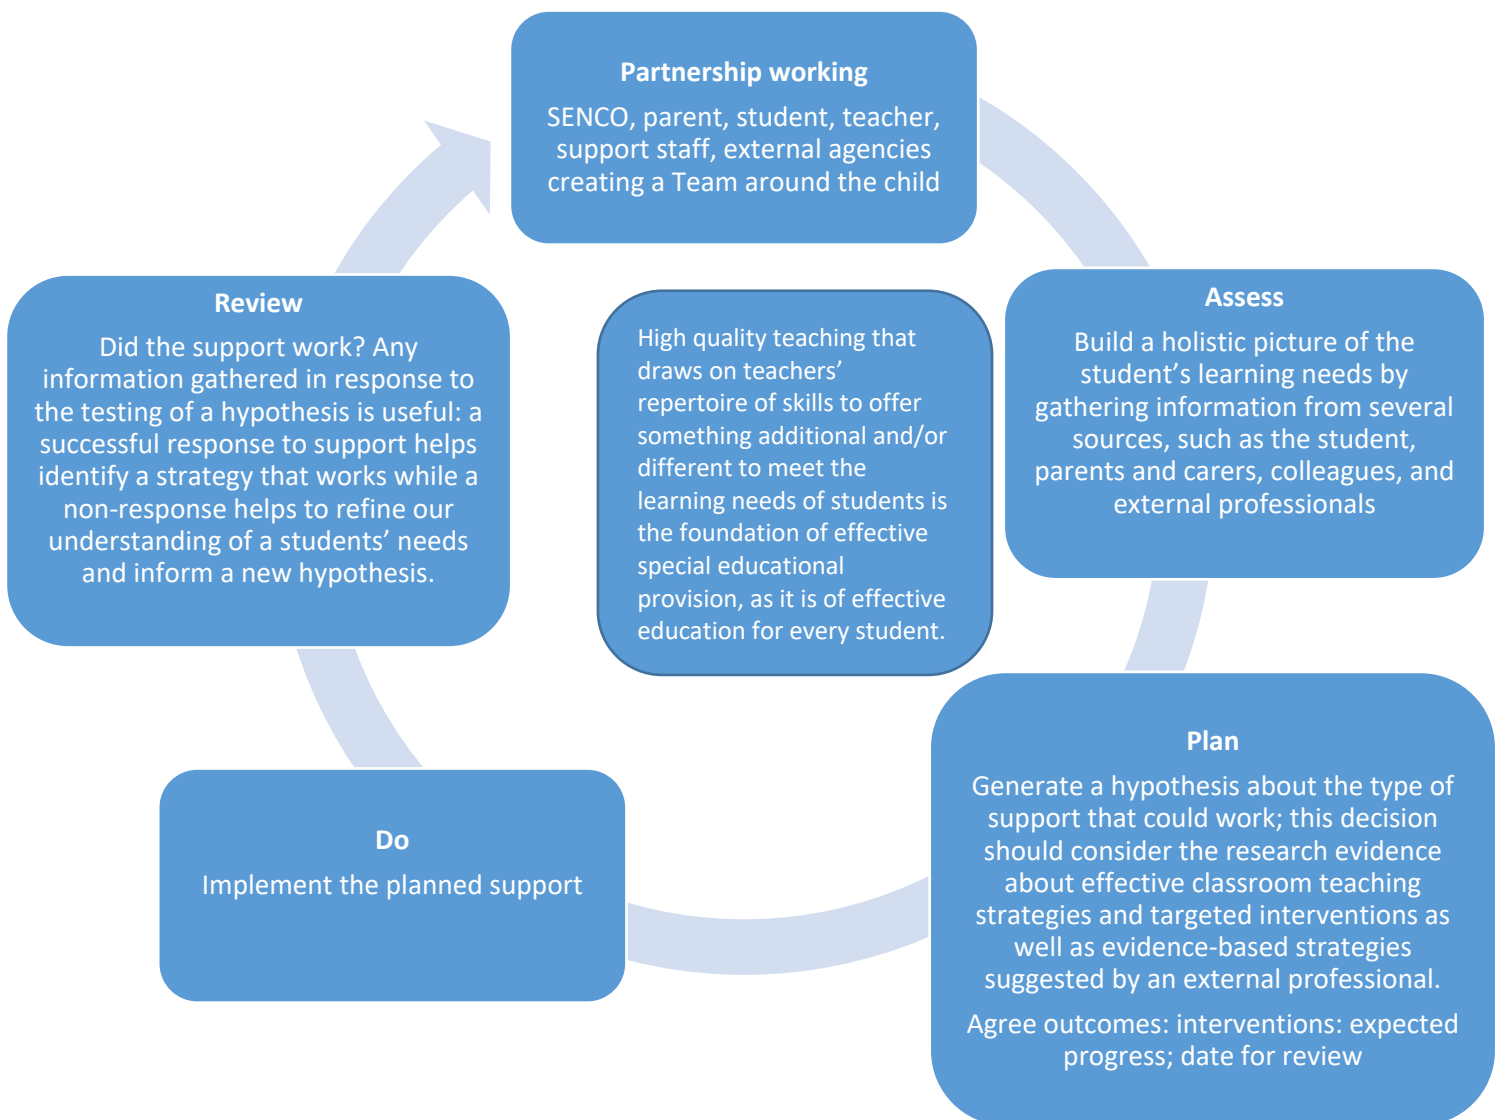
Partnership working

SENCO, parent, student, teacher, support staff, external agencies creating a Team around the child

Review

Did the support work? Any information gathered in response to the testing of a hypothesis is useful: a successful response to support helps identify a strategy that works while a non-response helps to refine our understanding of a students' needs and inform a new hypothesis.

High quality teaching that draws on teachers' repertoire of skills to offer something additional and/or different to meet the learning needs of students is the foundation of effective special educational provision, as it is of effective education for every student.

Assess

Build a holistic picture of the student's learning needs by gathering information from several sources, such as the student, parents and carers, colleagues, and external professionals

Do

Implement the planned support

Plan

Generate a hypothesis about the type of support that could work; this decision should consider the research evidence about effective classroom teaching strategies and targeted interventions as well as evidence-based strategies suggested by an external professional.

Agree outcomes: interventions: expected progress; date for review